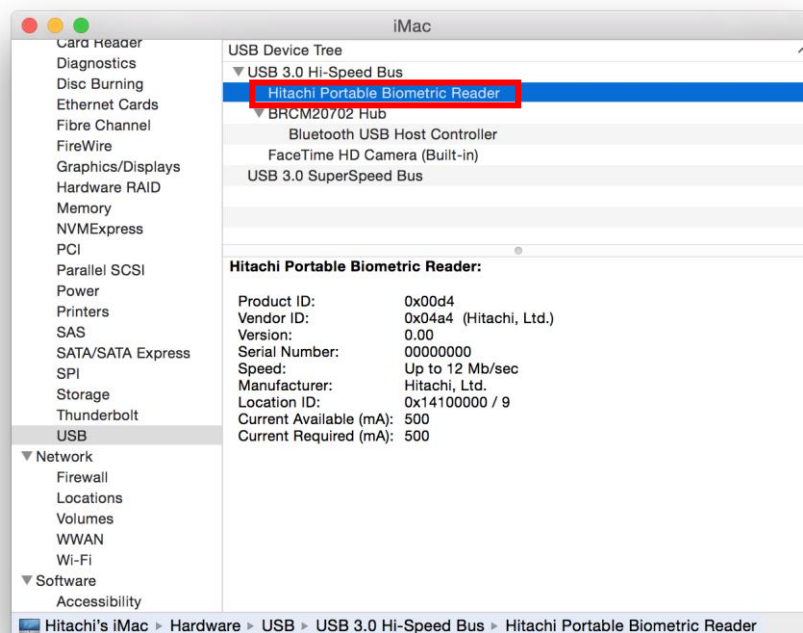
iMac

Card Reader
Diagnostics
Disc Burning
Ethernet Cards
Fibre Channel
FireWire
Graphics/Displays
Hardware RAID
Memory
NVMExpress
PCI
Parallel SCSI
Power
Printers
SAS
SATA/SATA Express
SPI
Storage
Thunderbolt
USB
▼Network
Firewall
Locations
Volumes
WWAN
Wi-Fi
▼Software
Accessibility

USB Device Tree
▼USB 3.0 Hi-Speed Bus
Hitachi Portable Biometric Reader
▼BRCM20702 Hub
Bluetooth USB Host Controller
FaceTime HD Camera (Built-in)
USB 3.0 SuperSpeed Bus

Hitachi Portable Biometric Reader:

| | |
|---|---|
| Product ID: | 0x00d4 |
| Vendor ID: | 0x04a4 (Hitachi, Ltd.) |
| Version: | 0.00 |
| Serial Number: | 00000000 |
| Speed: | Up to 12 Mb/sec |
| Manufacturer: | Hitachi, Ltd. |
| Location ID: | 0x14100000 / 9 |
| Current Available (mA): | 500 |
| Current Required (mA): | 500 |

Hitachi's iMac ▸ Hardware ▸ USB ▸ USB 3.0 Hi-Speed Bus ▸ Hitachi Portable Biometric Reader